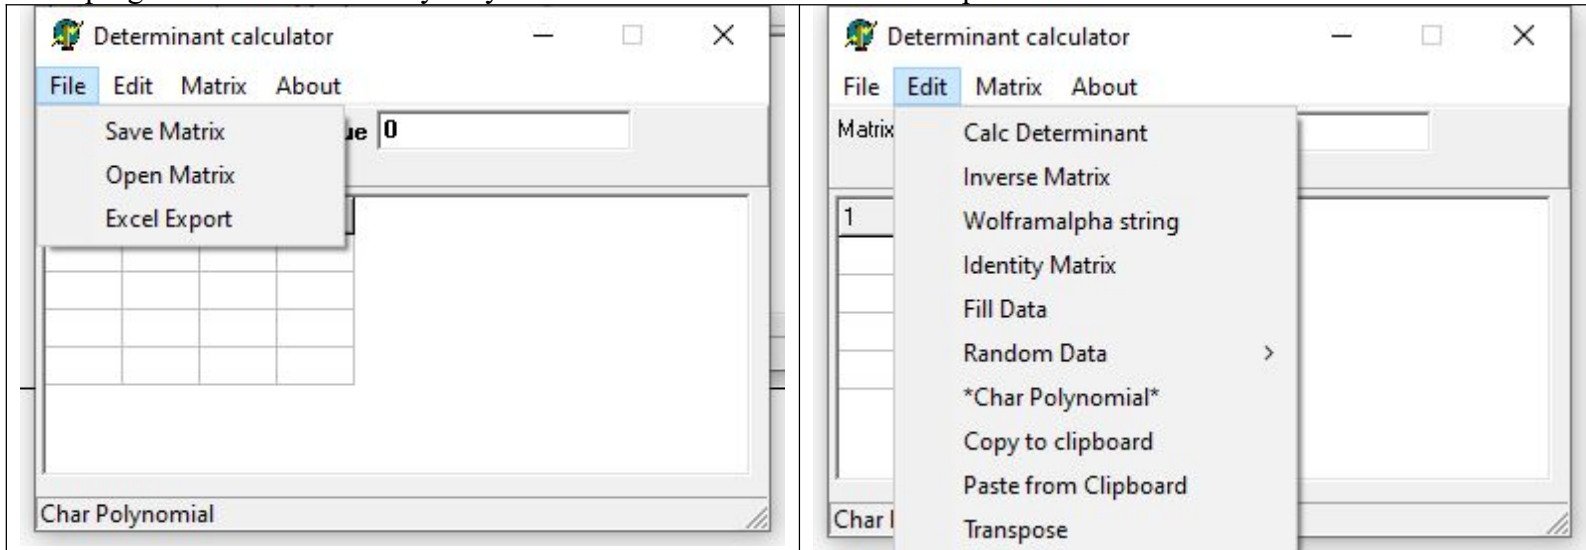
Determinant calculator

File Edit Matrix About

Save Matrix
Open Matrix
Excel Export

ue 0

Char Polynomial

Determinant calculator

File Edit Matrix About

Matrix

Calc Determinant
Inverse Matrix
Wolframalpha string
Identity Matrix
Fill Data
Random Data >
*Char Polynomial*
Copy to clipboard
Paste from Clipboard
Transpose

1

Char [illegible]